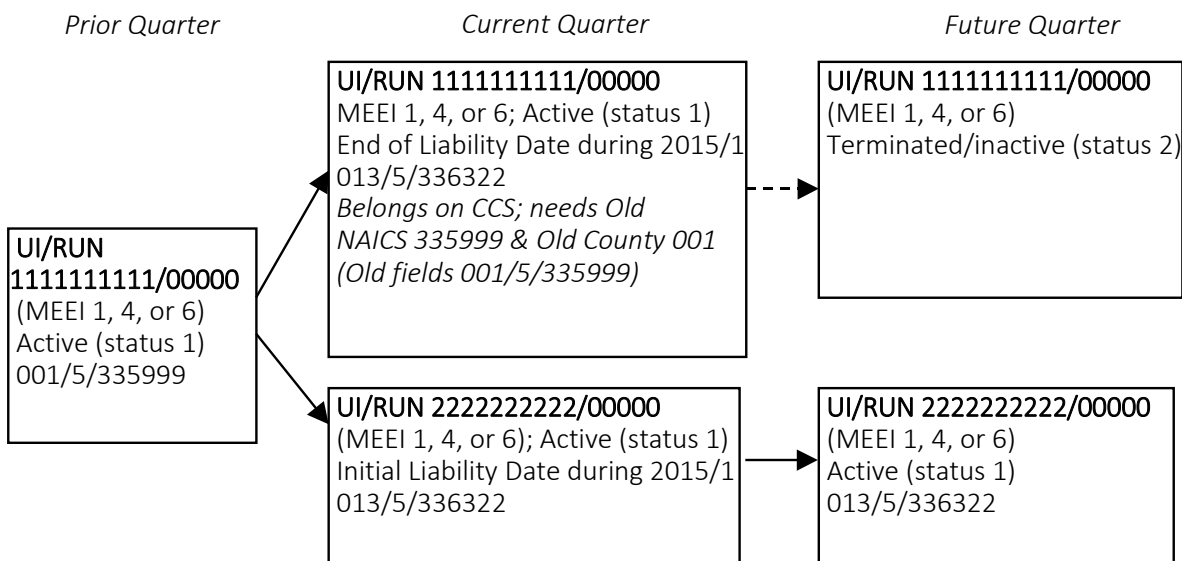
*Prior Quarter*

*Current Quarter*

*Future Quarter*

UI/RUN 1111111111/00000
(MEEI 1, 4, or 6)
Active (status 1)
001/5/335999

UI/RUN 1111111111/00000
MEEI 1, 4, or 6; Active (status 1)
End of Liability Date during 2015/1
013/5/336322
*Belongs on CCS; needs Old NAICS 335999 & Old County 001 (Old fields 001/5/335999)*

UI/RUN 2222222222/00000
(MEEI 1, 4, or 6); Active (status 1)
Initial Liability Date during 2015/1
013/5/336322

UI/RUN 1111111111/00000
(MEEI 1, 4, or 6)
Terminated/inactive (status 2)

UI/RUN 2222222222/00000
(MEEI 1, 4, or 6)
Active (status 1)
013/5/336322